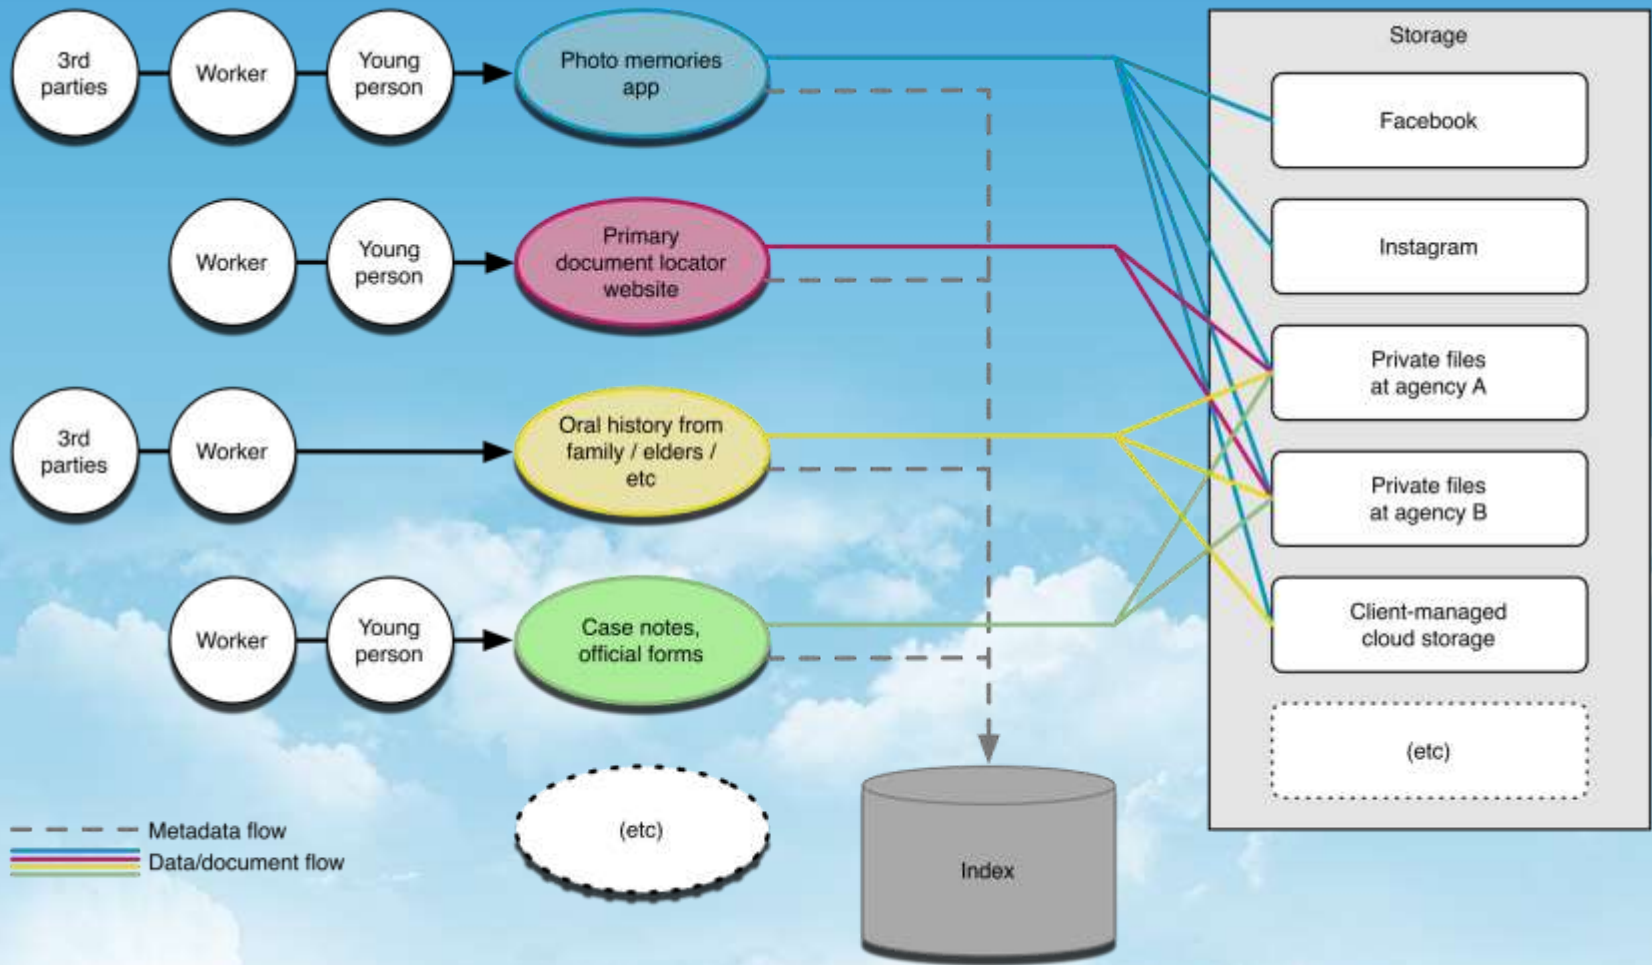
3rd parties

Worker

Young person

Photo memories app

Worker

Young person

Primary document locator website

3rd parties

Worker

Oral history from family / elders / etc

Worker

Young person

Case notes, official forms

(etc)

Metadata flow

Data/document flow

Index

Storage

Facebook

Instagram

Private files at agency A

Private files at agency B

Client-managed cloud storage

(etc)